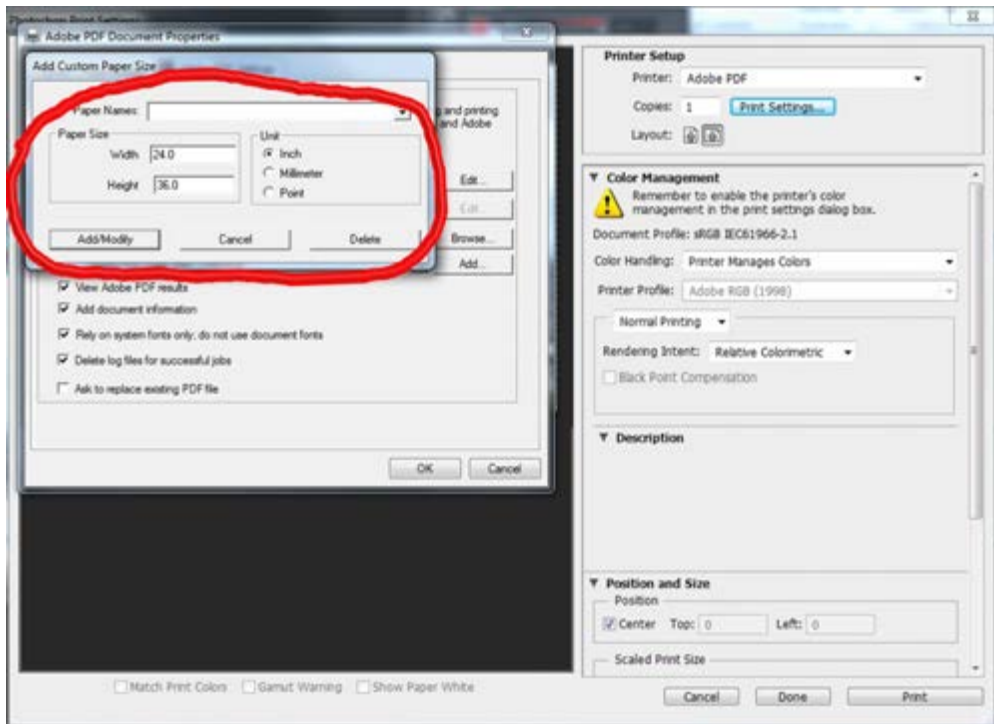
Photoshop Print Settings

Adobe PDF Document Properties

Add Custom Paper Size

Paper Names:

Paper Size

Width 24.0

Height 36.0

Unit

Inch

Millimeter

Point

Add/Modify

Cancel

Delete

g and printing and Adobe

Edit...

Edit...

Browse...

Add...

View Adobe PDF results

Add document information

Rely on system fonts only; do not use document fonts

Delete log files for successful jobs

Ask to replace existing PDF file

OK

Cancel

Printer Setup

Printer: Adobe PDF

Copies: 1

Print Settings...

Layout:

Color Management

Remember to enable the printer's color management in the print settings dialog box.

Document Profile: sRGB IEC61966-2.1

Color Handling: Printer Manages Colors

Printer Profile: Adobe RGB (1998)

Normal Printing

Rendering Intent: Relative Colorimetric

Black Point Compensation

Description

Position and Size

Position

Center Top: 0 Left: 0

Scaled Print Size

Match Print Colors

Gamut Warning

Show Paper White

Cancel

Done

Print